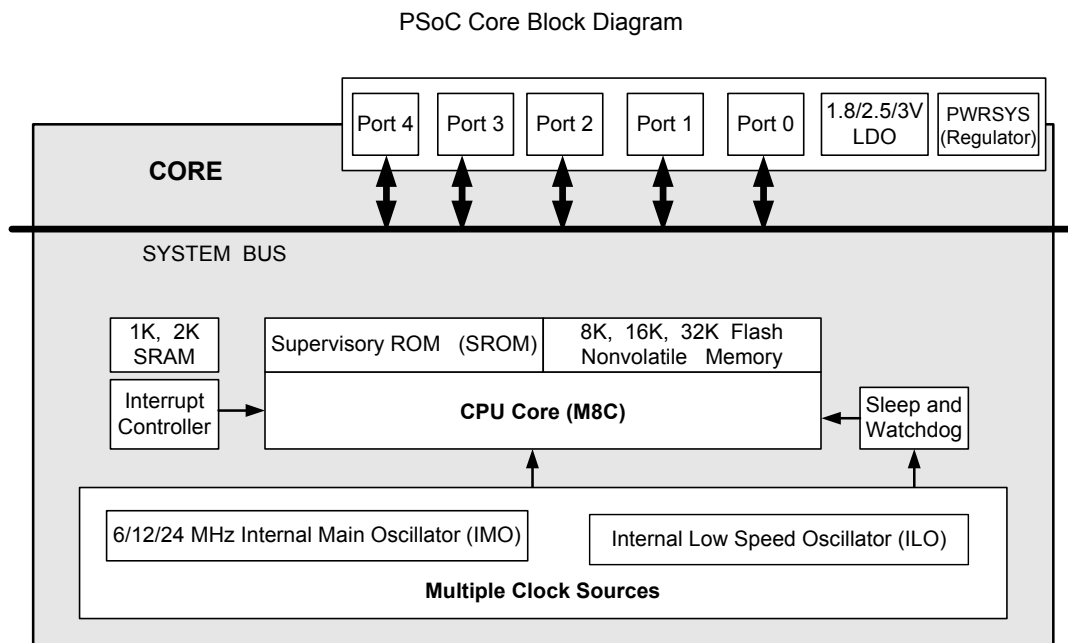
PSoC Core Block Diagram

Port 4
Port 3
Port 2
Port 1
Port 0
1.8/2.5/3V LDO
PWRSYS (Regulator)

CORE

SYSTEM BUS

1K, 2K SRAM

Supervisory ROM (SROM)

8K, 16K, 32K Flash Nonvolatile Memory

Interrupt Controller

CPU Core (M8C)

Sleep and Watchdog

6/12/24 MHz Internal Main Oscillator (IMO)

Internal Low Speed Oscillator (ILO)

Multiple Clock Sources